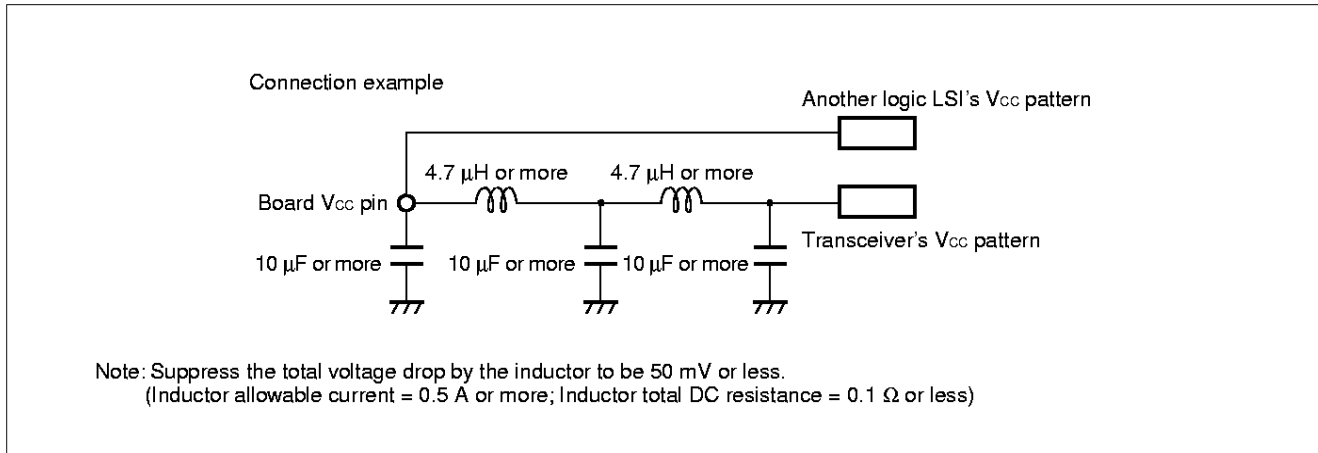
Connection example

Another logic LSI's $V_{CC}$ pattern

4.7 μH or more

4.7 μH or more

Board $V_{CC}$ pin

Transceiver's $V_{CC}$ pattern

10 μF or more

10 μF or more

10 μF or more

Note: Suppress the total voltage drop by the inductor to be 50 mV or less.
(Inductor allowable current = 0.5 A or more; Inductor total DC resistance = 0.1 Ω or less)